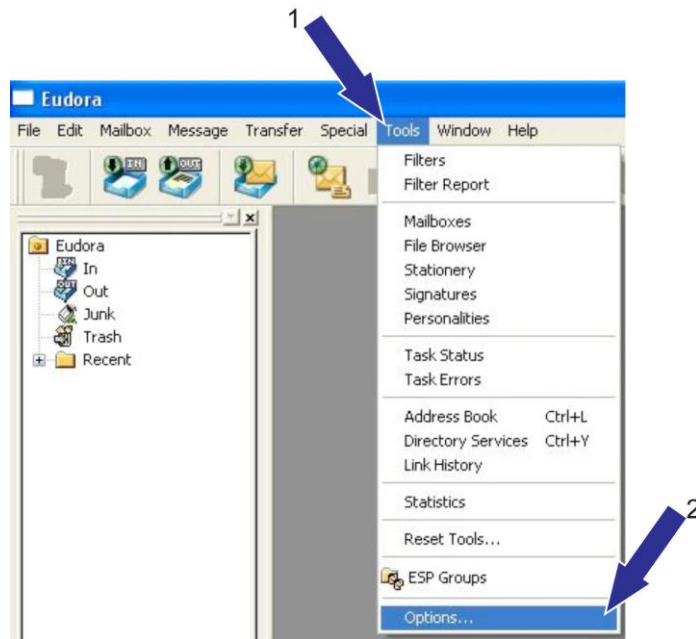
1

Eudora

File Edit Mailbox Message Transfer Special Tools Window Help

Eudora
In
Out
Junk
Trash
Recent

Filters
Filter Report
Mailboxes
File Browser
Stationery
Signatures
Personalities
Task Status
Task Errors
Address Book Ctrl+L
Directory Services Ctrl+Y
Link History
Statistics
Reset Tools...
ESP Groups
Options...

2